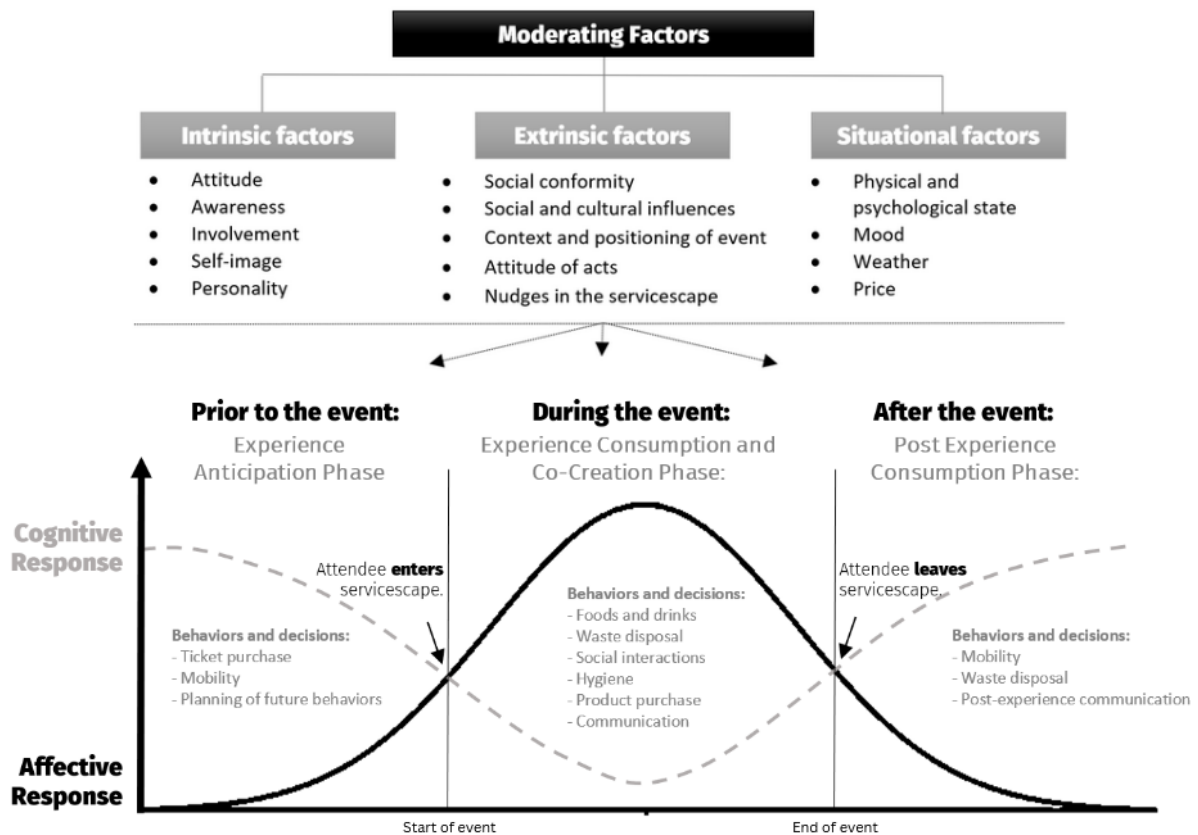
Moderating Factors

Intrinsic factors
- Attitude
- Awareness
- Involvement
- Self-image
- Personality

Extrinsic factors
- Social conformity
- Social and cultural influences
- Context and positioning of event
- Attitude of acts
- Nudges in the servicescape

Situational factors
- Physical and psychological state
- Mood
- Weather
- Price

Prior to the event:
Experience Anticipation Phase

During the event:
Experience Consumption and Co-Creation Phase:

After the event:
Post Experience Consumption Phase:

Cognitive Response

Affective Response

Attendee **enters** servicescape.

Attendee **leaves** servicescape.

Behaviors and decisions:
- Ticket purchase
- Mobility
- Planning of future behaviors

Behaviors and decisions:
- Foods and drinks
- Waste disposal
- Social interactions
- Hygiene
- Product purchase
- Communication

Behaviors and decisions:
- Mobility
- Waste disposal
- Post-experience communication

Start of event

End of event